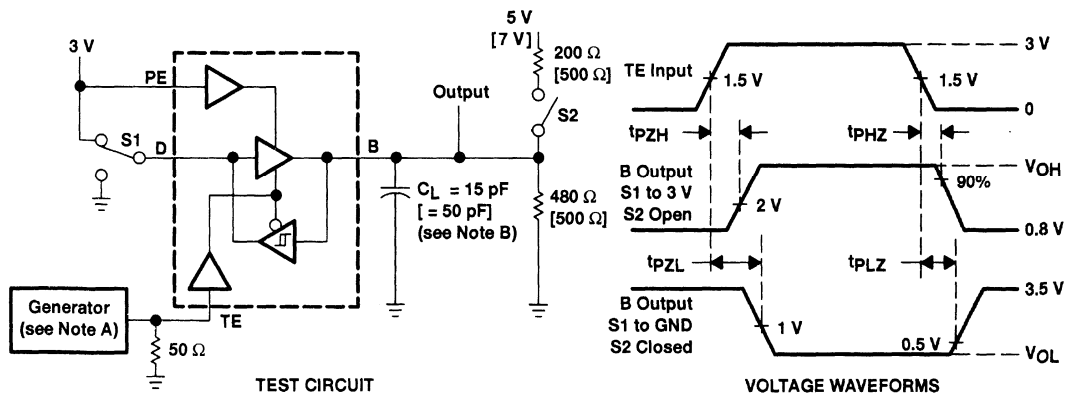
3 V

PE

S1

D

B

Output

5 V
[7 V]

200 Ω
[500 Ω]

S2

$C_L$ = 15 pF
[ = 50 pF]
(see Note B)

480 Ω
[500 Ω]

Generator
(see Note A)

TE

50 Ω

TEST CIRCUIT

TE Input

1.5 V

1.5 V

3 V

0

$t_{PZH}$

$t_{PHZ}$

B Output
S1 to 3 V
S2 Open

2 V

90%

$V_{OH}$

0.8 V

$t_{PZL}$

$t_{PLZ}$

B Output
S1 to GND
S2 Closed

1 V

0.5 V

3.5 V

$V_{OL}$

VOLTAGE WAVEFORMS